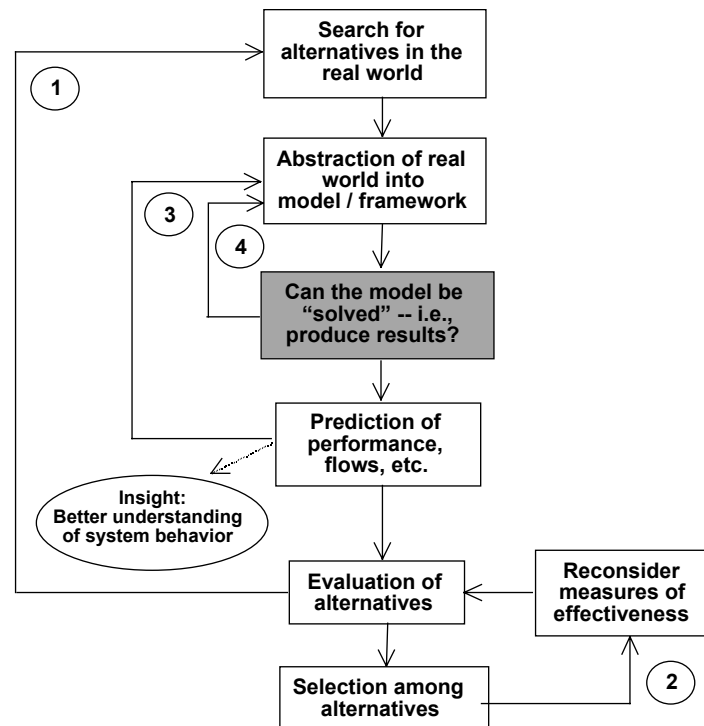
Search for alternatives in the real world

1

Abstraction of real world into model / framework

3

4

Can the model be "solved" -- i.e., produce results?

Prediction of performance, flows, etc.

Insight: Better understanding of system behavior

Evaluation of alternatives

Reconsider measures of effectiveness

Selection among alternatives

2